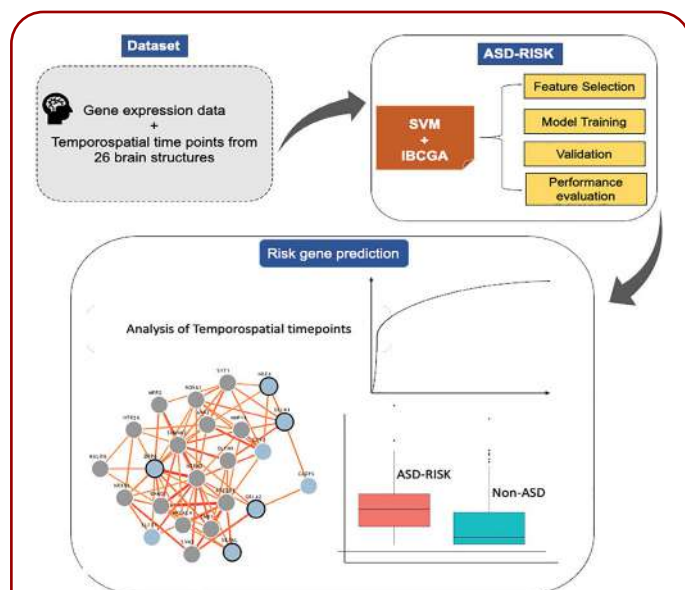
Dataset

Gene expression data
+
Temporospatial time points from 26 brain structures

ASD-RISK

SVM
+
IBCGA

Feature Selection

Model Training

Validation

Performance evaluation

Risk gene prediction

Analysis of Temporospatial timepoints

ASD-RISK

Non-ASD

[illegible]